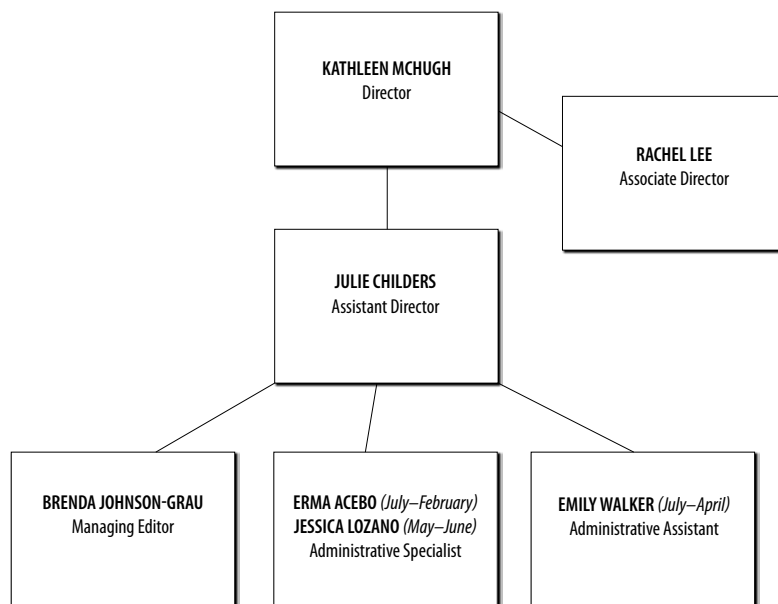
KATHLEEN MCHUGH
Director

RACHEL LEE
Associate Director

JULIE CHILDERS
Assistant Director

BRENDA JOHNSON-GRAU
Managing Editor

ERMA ACEBO (July–February)
JESSICA LOZANO (May–June)
Administrative Specialist

EMILY WALKER (July–April)
Administrative Assistant